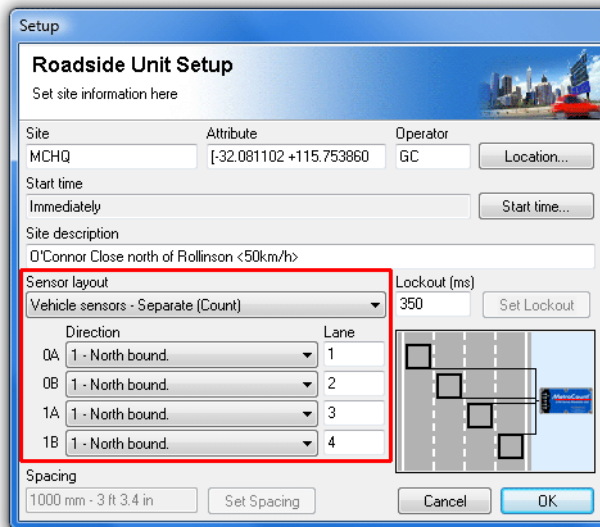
Setup

Roadside Unit Setup
Set site information here

Site
MCHQ

Attribute
[-32.081102 +115.753860

Operator
GC

Location...

Start time
Immediately

Start time...

Site description
O'Connor Close north of Rollinson <50km/h>

Sensor layout
Vehicle sensors - Separate (Count)

Lockout (ms)
350

Set Lockout

| | Direction | Lane |
|---|---|---|
| 0A | 1 - North bound. | 1 |
| 0B | 1 - North bound. | 2 |
| 1A | 1 - North bound. | 3 |
| 1B | 1 - North bound. | 4 |

MetroCount

Spacing
1000 mm - 3 ft 3.4 in

Set Spacing

Cancel

OK